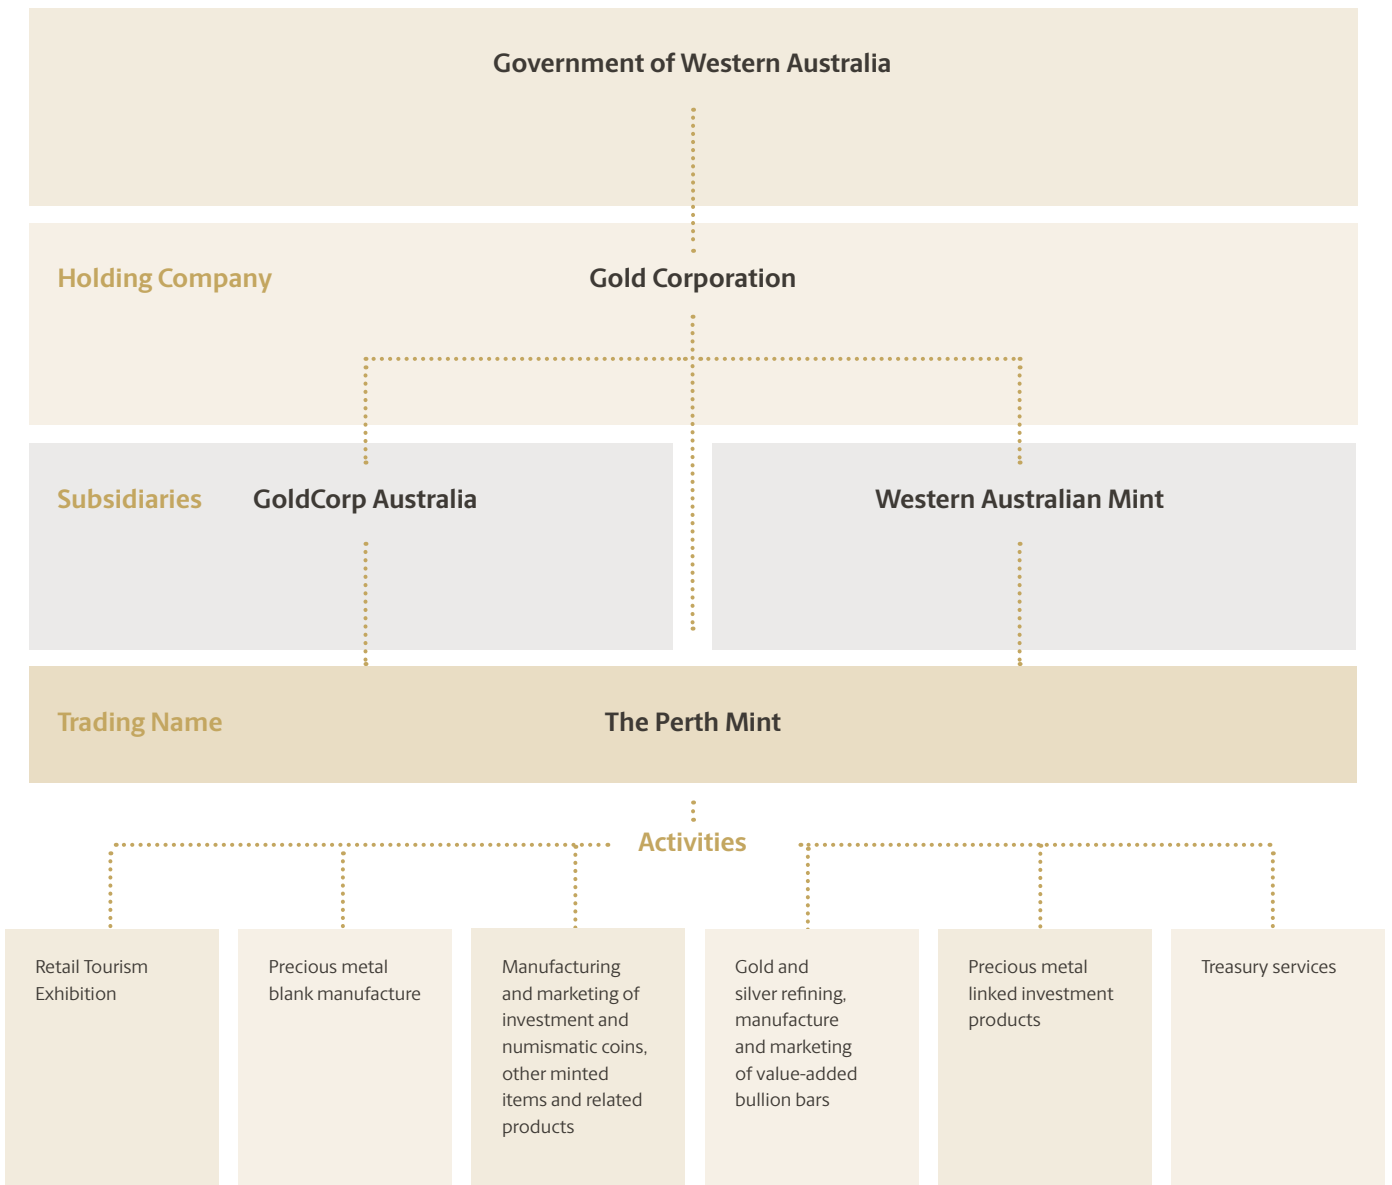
Government of Western Australia

Holding Company

Gold Corporation

Subsidiaries

GoldCorp Australia

Western Australian Mint

Trading Name

The Perth Mint

Activities

Retail Tourism Exhibition

Precious metal blank manufacture

Manufacturing and marketing of investment and numismatic coins, other minted items and related products

Gold and silver refining, manufacture and marketing of value-added bullion bars

Precious metal linked investment products

Treasury services